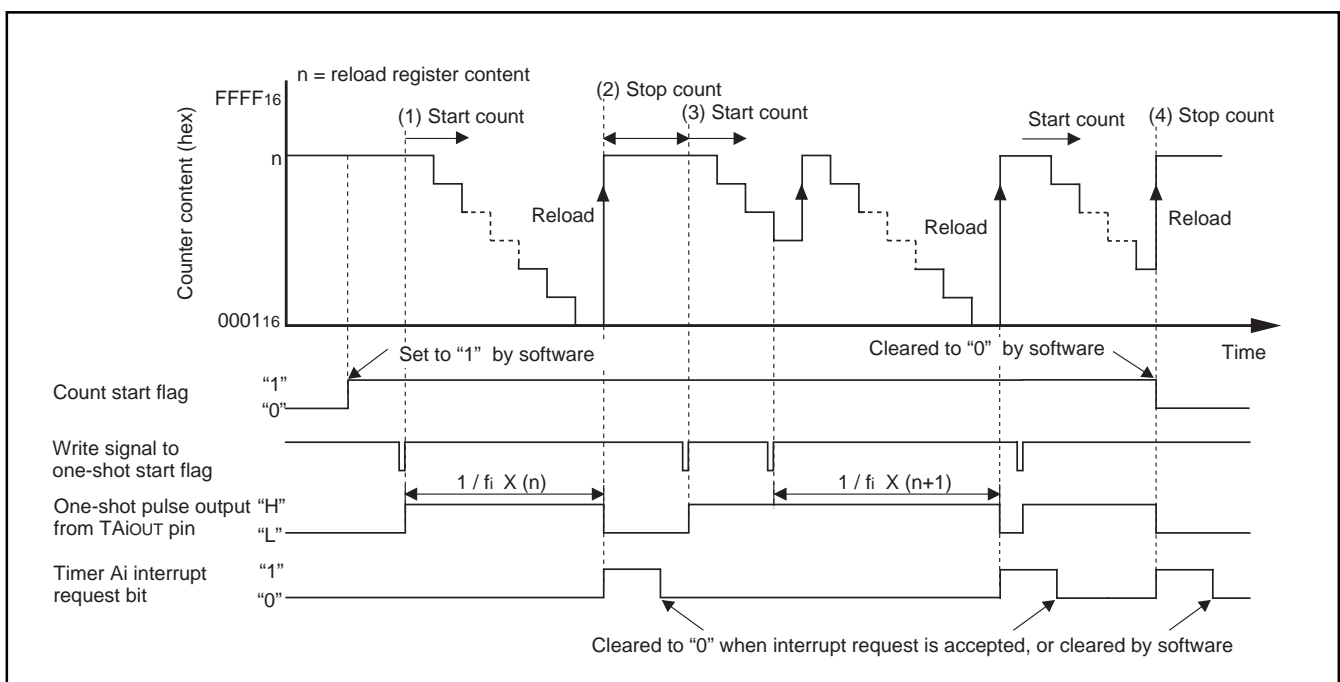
n = reload register content

FFFF$_{16}$

n

0001$_{16}$

Counter content (hex)

(1) Start count

(2) Stop count

(3) Start count

Start count

(4) Stop count

Reload

Reload

Reload

Time

Set to "1" by software

Cleared to "0" by software

Count start flag "1" "0"

Write signal to one-shot start flag

One-shot pulse output from TAiOUT pin "H" "L"

1 / fi X (n)

1 / fi X (n+1)

Timer Ai interrupt request bit "1" "0"

Cleared to "0" when interrupt request is accepted, or cleared by software